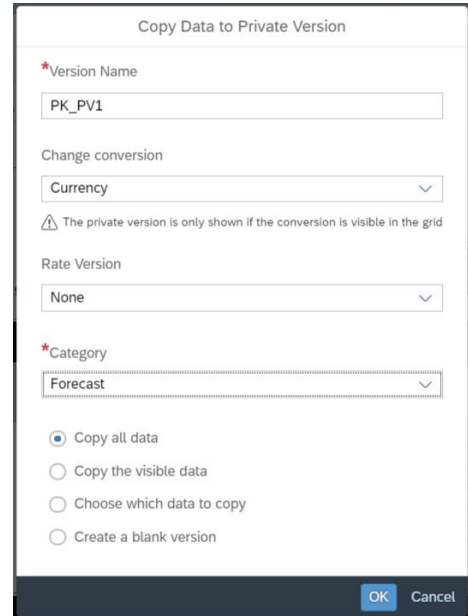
Copy Data to Private Version

*Version Name

PK_PV1

Change conversion

Currency

The private version is only shown if the conversion is visible in the grid

Rate Version

None

*Category

Forecast

Copy all data

Copy the visible data

Choose which data to copy

Create a blank version

OK Cancel